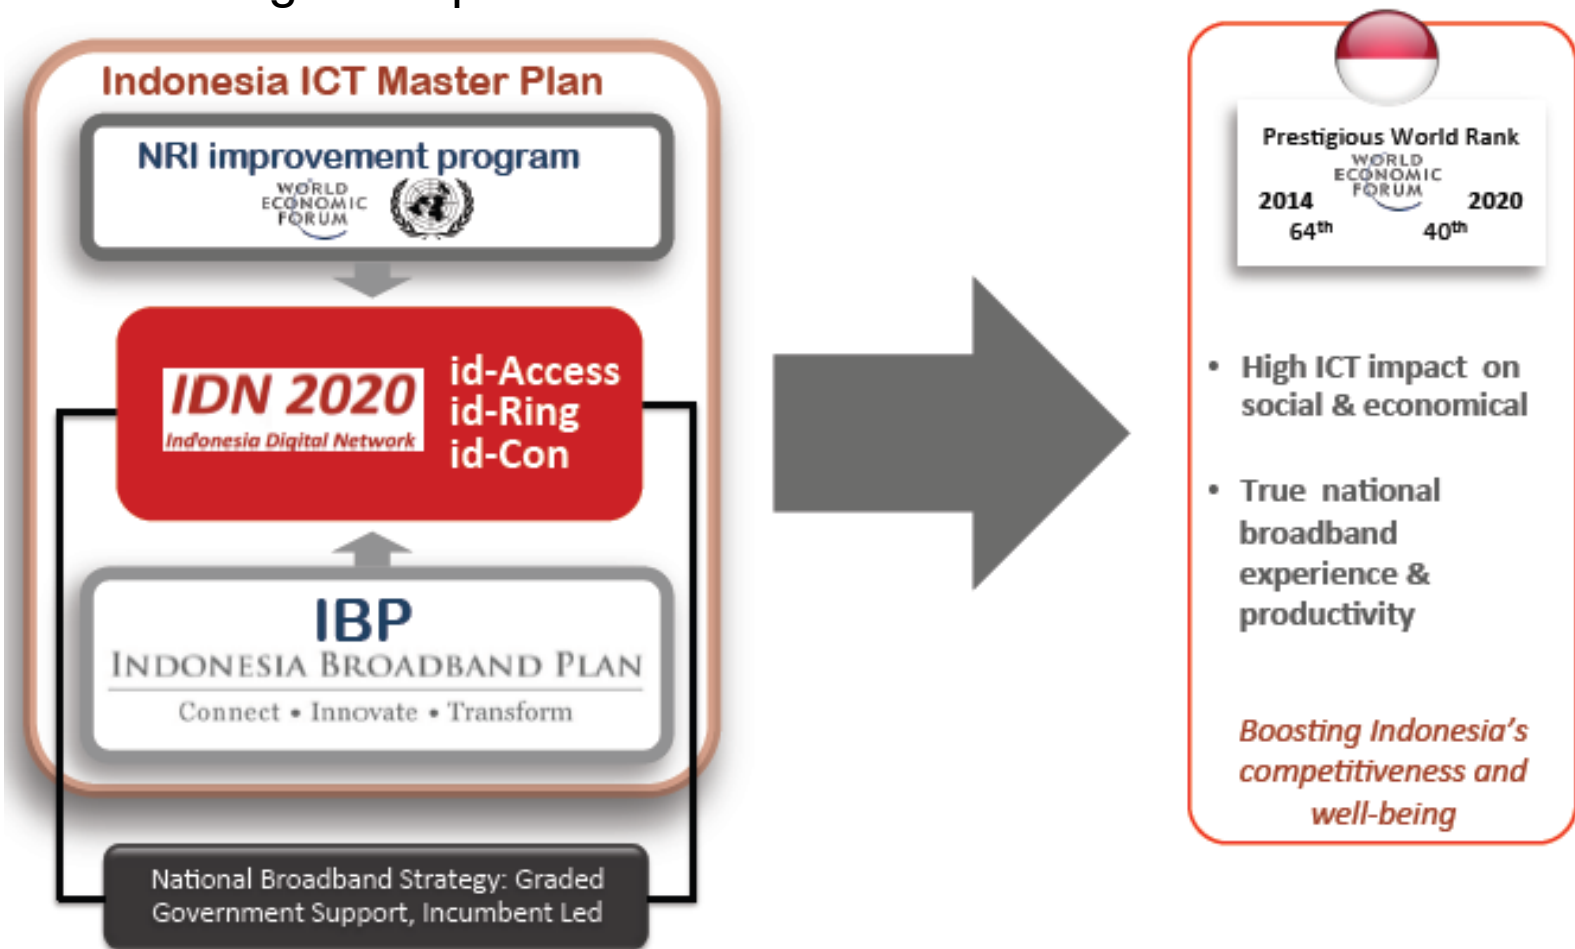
Indonesia ICT Master Plan

NRI improvement program

WORLD ECONOMIC FORUM

IDN 2020
Indonesia Digital Network

id-Access
id-Ring
id-Con

IBP
INDONESIA BROADBAND PLAN
Connect • Innovate • Transform

National Broadband Strategy: Graded Government Support, Incumbent Led

Prestigious World Rank
WORLD ECONOMIC FORUM
2014
64$^{th}$
2020
40$^{th}$

• High ICT impact on social & economical

• True national broadband experience & productivity

Boosting Indonesia's competitiveness and well-being